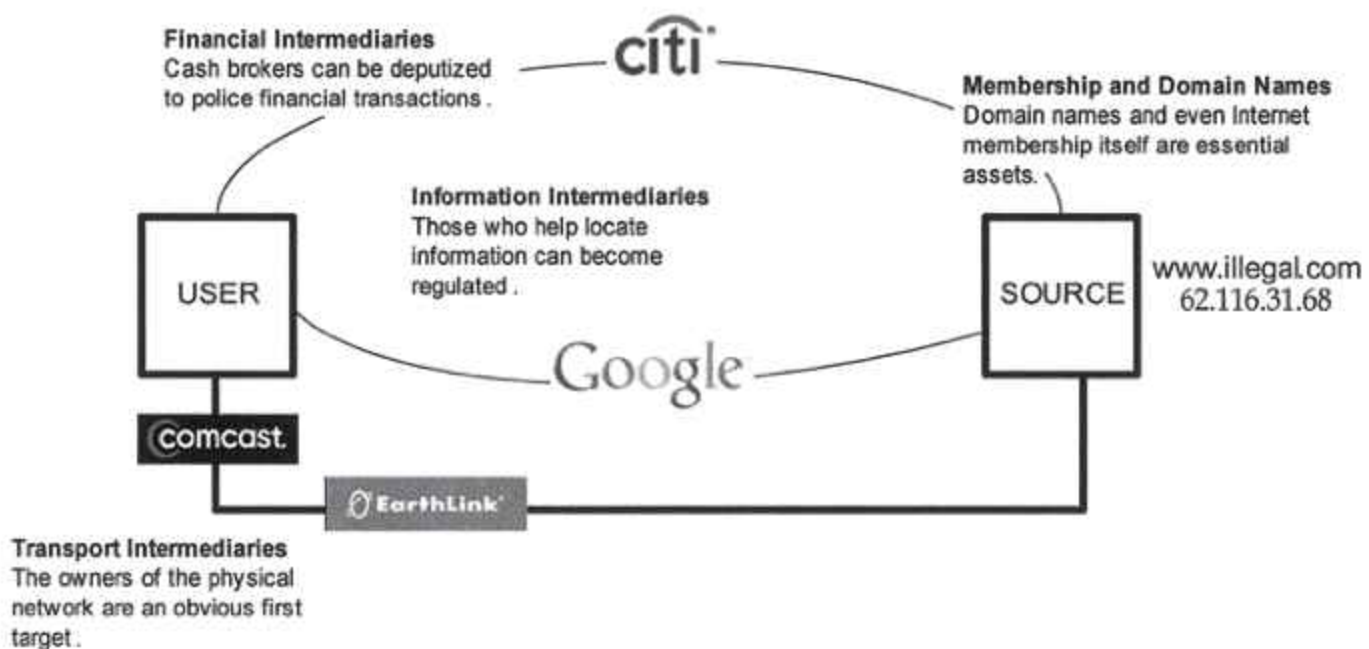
Financial Intermediaries
Cash brokers can be deputized to police financial transactions .

citi

Membership and Domain Names
Domain names and even Internet membership itself are essential assets.

Information Intermediaries
Those who help locate information can become regulated .

USER

SOURCE

www.illegal.com
62.116.31.68

Google

comcast.

EarthLink

Transport Intermediaries
The owners of the physical network are an obvious first target .